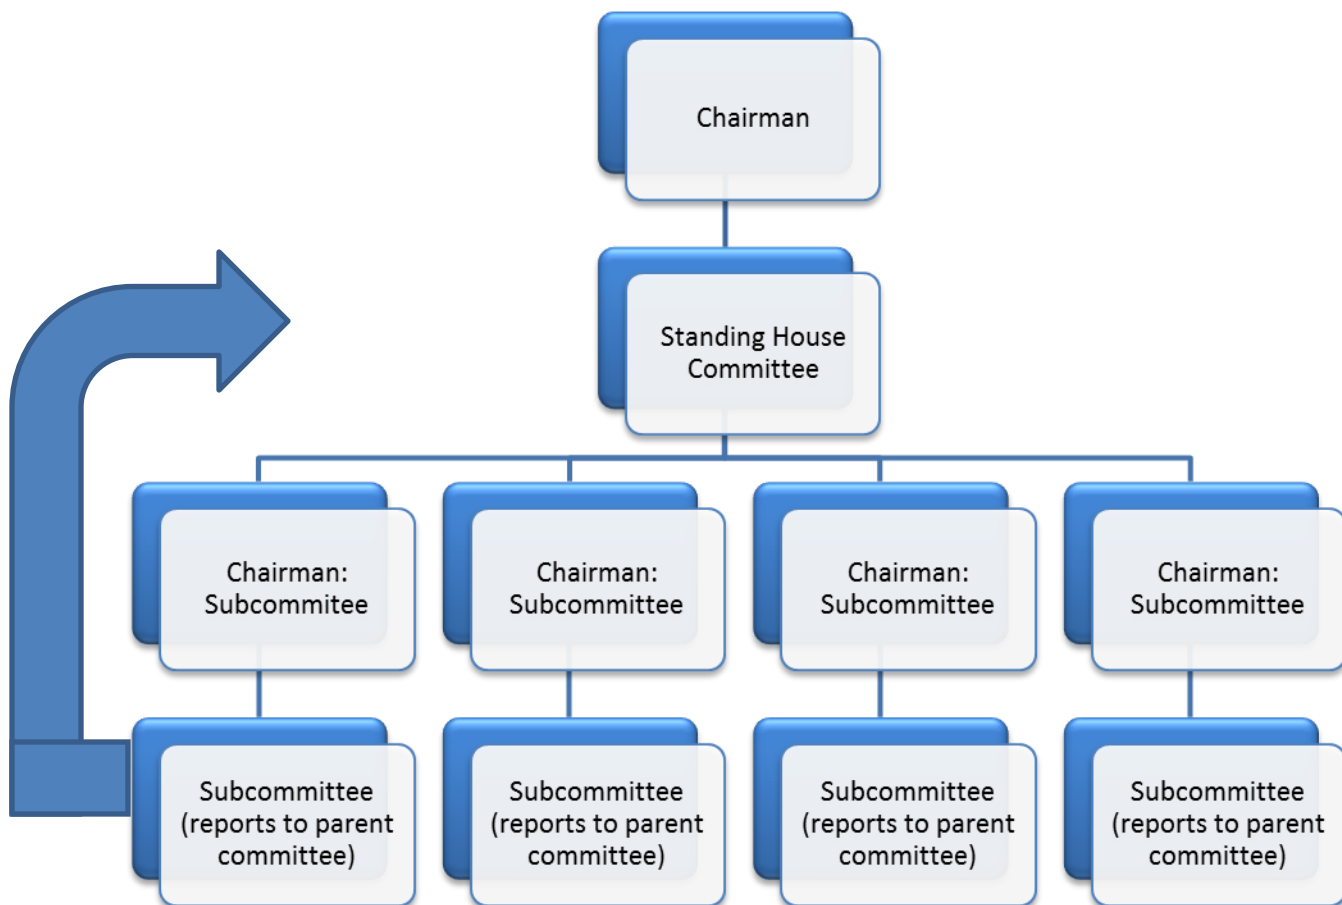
Chairman

Standing House Committee

Chairman: Subcommitee

Chairman: Subcommittee

Chairman: Subcommittee

Chairman: Subcommittee

Subcommittee (reports to parent committee)

Subcommittee (reports to parent committee)

Subcommittee (reports to parent committee)

Subcommittee (reports to parent committee)